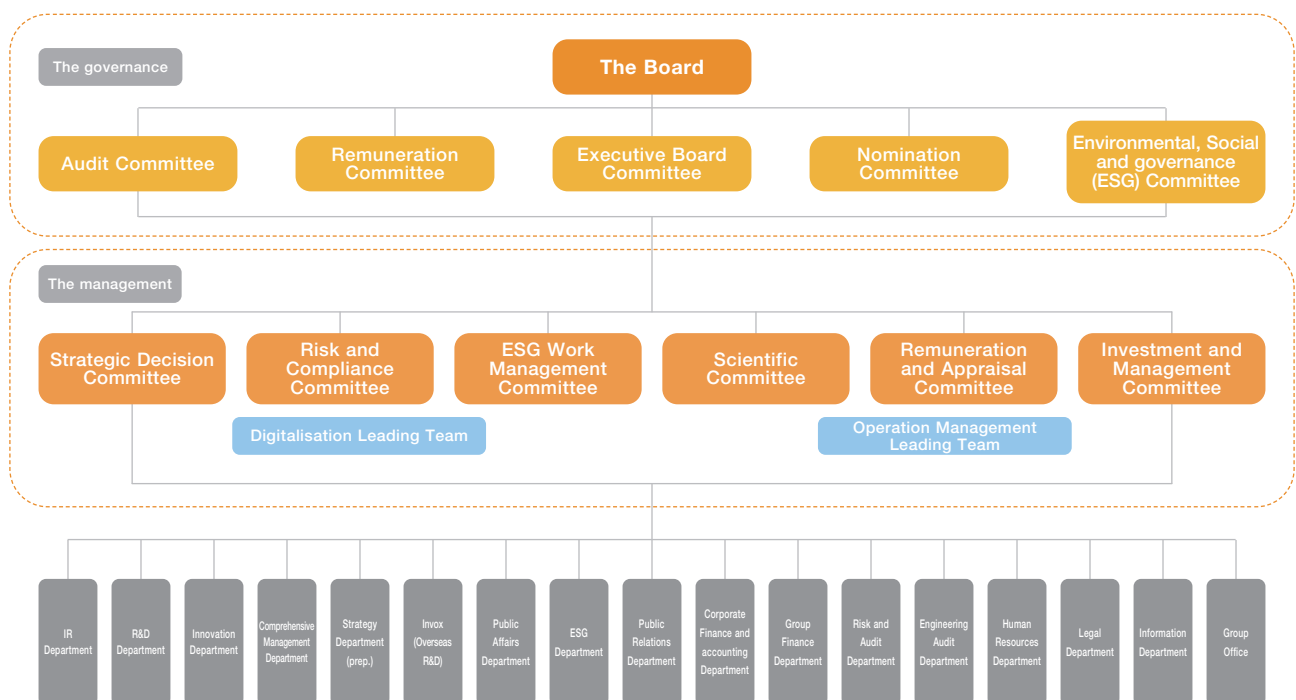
The governance

The Board

Audit Committee

Remuneration Committee

Executive Board Committee

Nomination Committee

Environmental, Social and governance (ESG) Committee

The management

Strategic Decision Committee

Risk and Compliance Committee

ESG Work Management Committee

Scientific Committee

Remuneration and Appraisal Committee

Investment and Management Committee

Digitalisation Leading Team

Operation Management Leading Team

IR Department

R&D Department

Innovation Department

Comprehensive Management Department

Strategy Department (prep.)

Invox (Overseas R&D)

Public Affairs Department

ESG Department

Public Relations Department

Corporate Finance and accounting Department

Group Finance Department

Risk and Audit Department

Engineering Audit Department

Human Resources Department

Legal Department

Information Department

Group Office